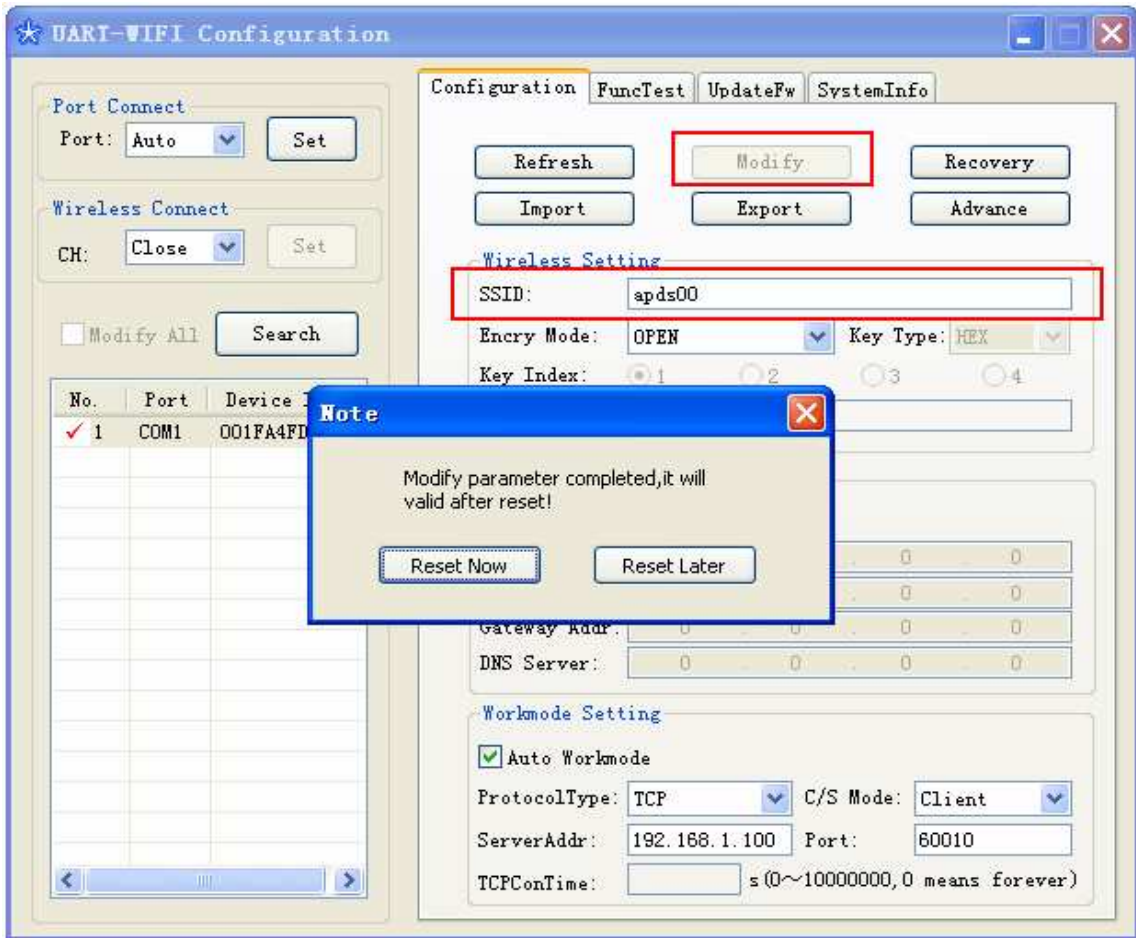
UART-WIFI Configuration

Port Connect
Port: Auto
Set

Wireless Connect
CH: Close
Set

Modify All
Search

| No. | Port | Device I |
|---|---|---|
| ✓ 1 | COM1 | 001FA4FD |

Configuration | FuncTest | UpdateFw | SystemInfo

Refresh
Modify
Recovery
Import
Export
Advance

Wireless Setting
SSID: apds00
Encry Mode: OPEN
Key Type: HEX
Key Index: 1 2 3 4

Note
Modify parameter completed,it will valid after reset!
Reset Now
Reset Later

0 0
0 0
Gateway Addr: 0 0 0 0
DNS Server: 0 0 0 0

Workmode Setting
Auto Workmode
ProtocolType: TCP
C/S Mode: Client
ServerAddr: 192.168.1.100
Port: 60010
TCPConTime: s(0~10000000, 0 means forever)